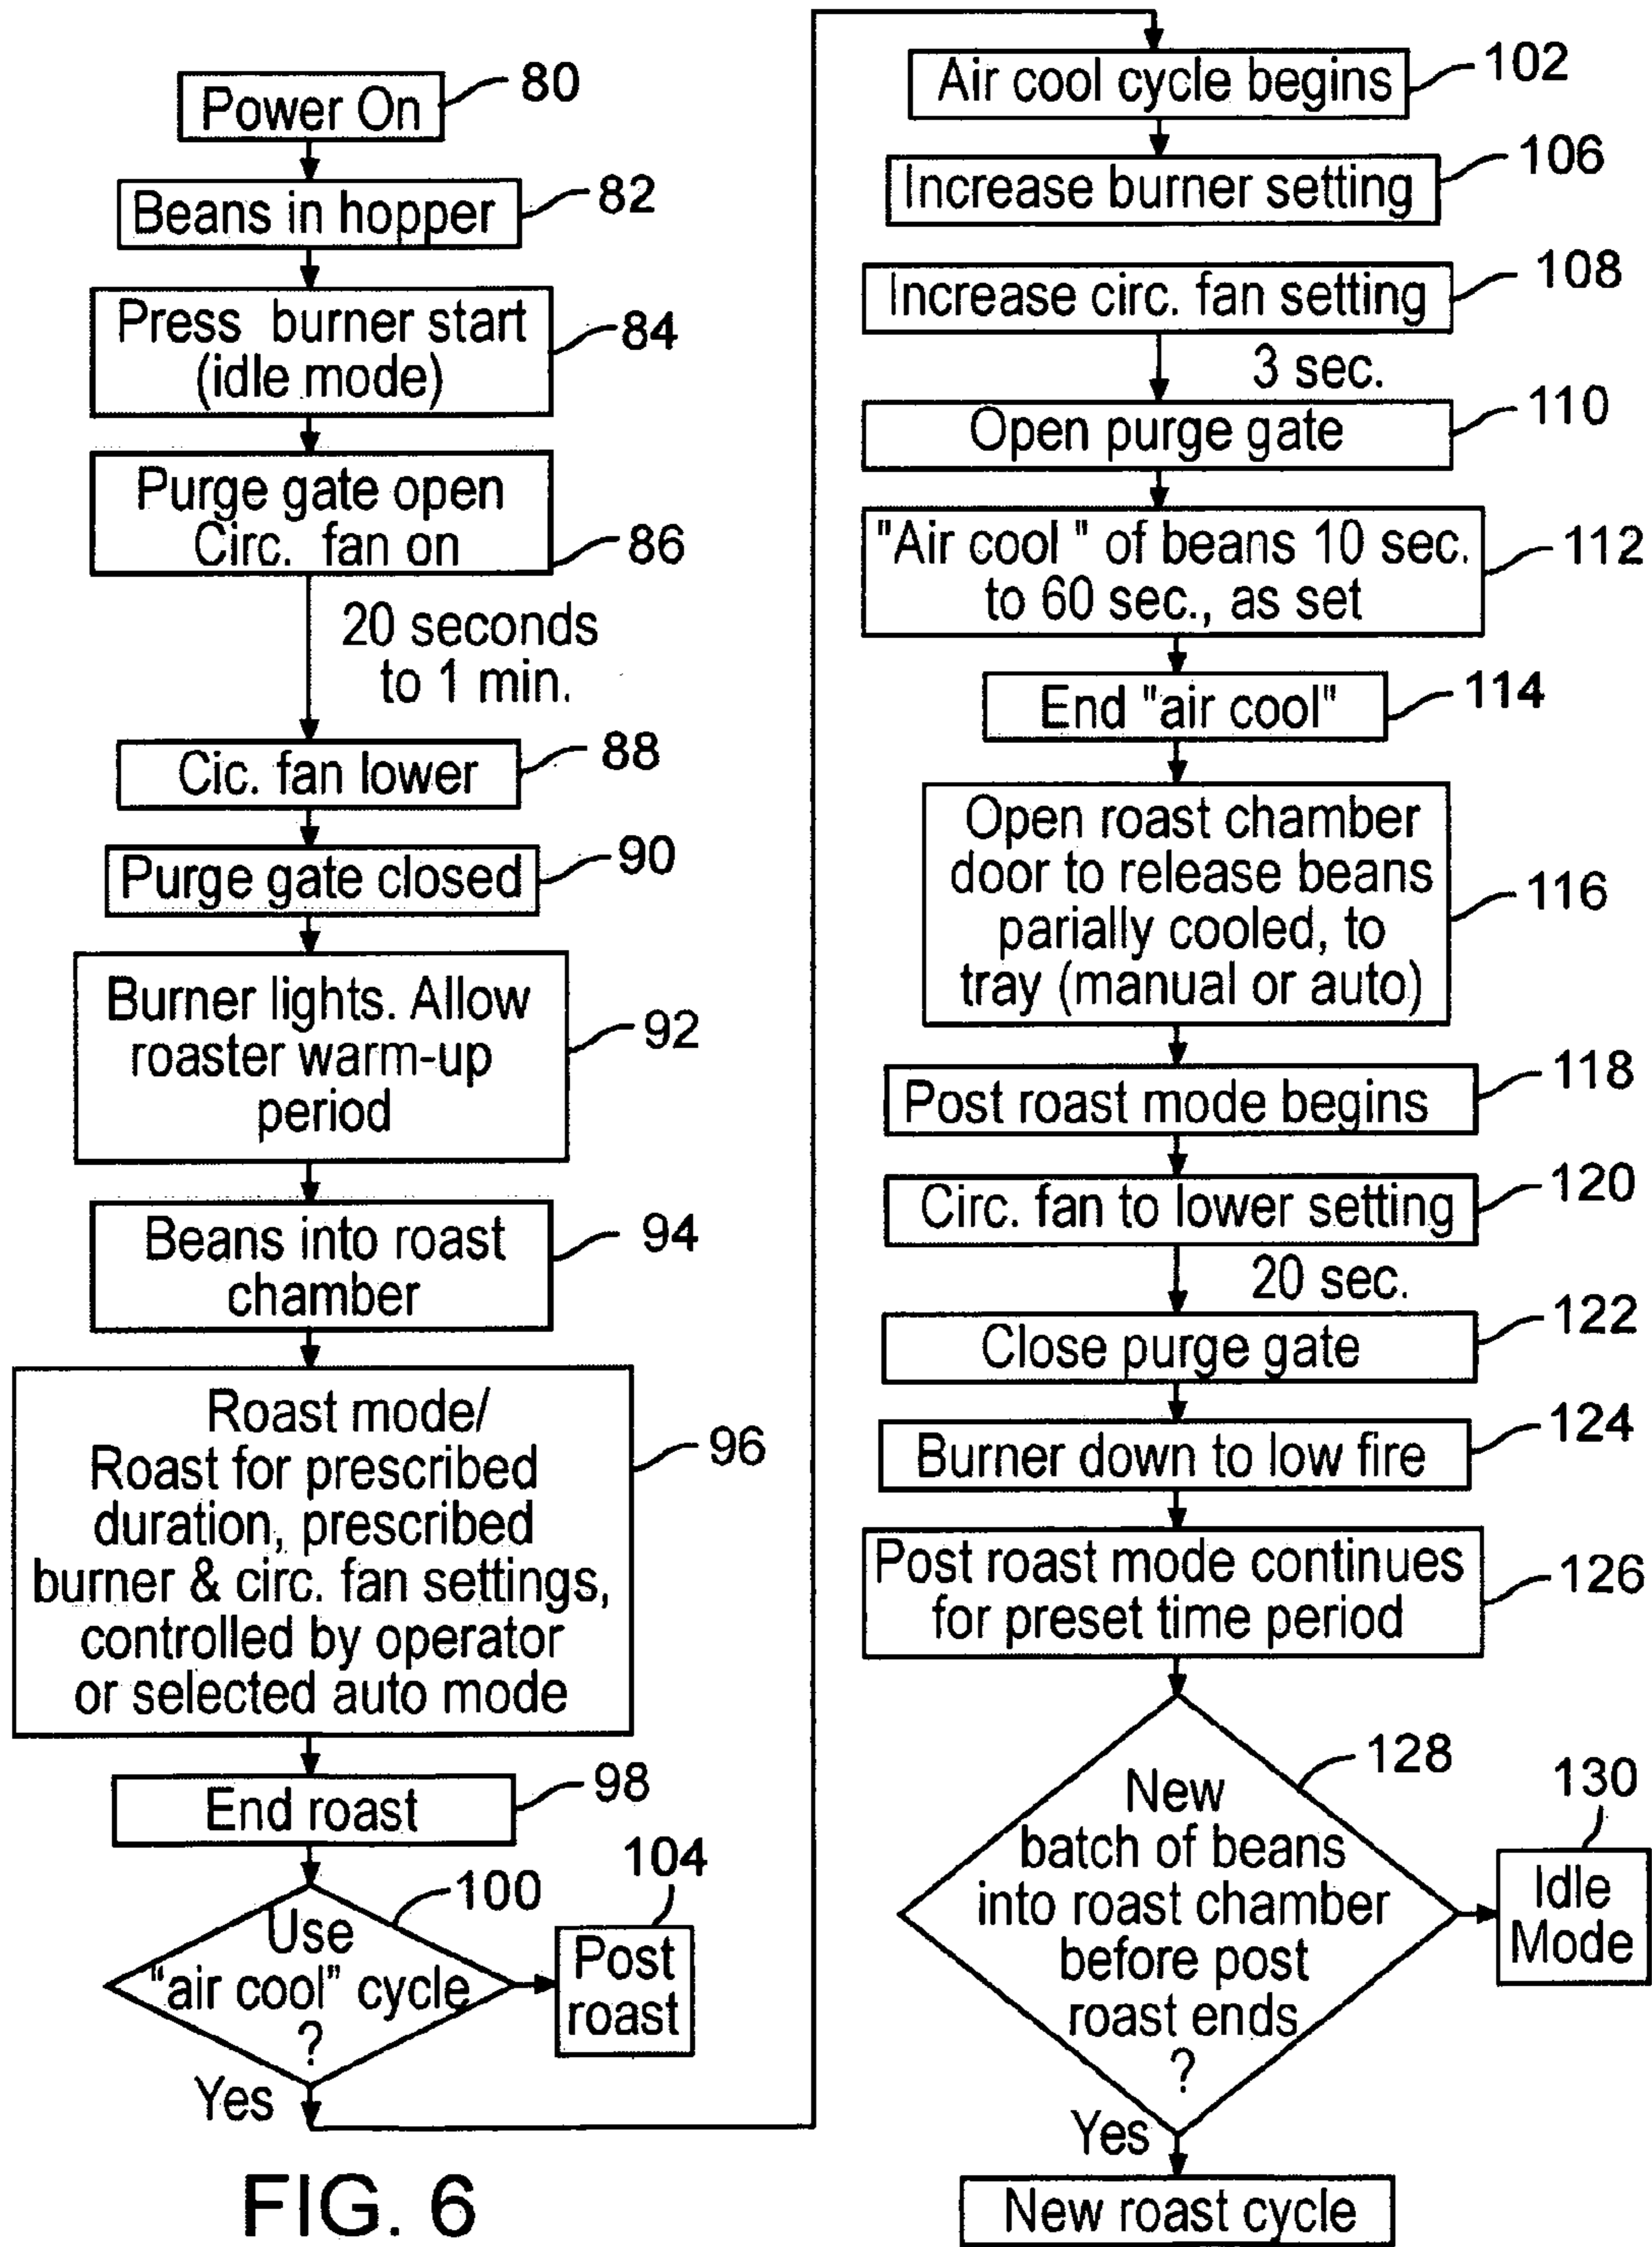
Power On 80

Beans in hopper 82

Press burner start (idle mode) 84

Purge gate open Circ. fan on 86

20 seconds to 1 min.

Cic. fan lower 88

Purge gate closed 90

Burner lights. Allow roaster warm-up period 92

Beans into roast chamber 94

Roast mode/ Roast for prescribed duration, prescribed burner & circ. fan settings, controlled by operator or selected auto mode 96

End roast 98

Use "air cool" cycle ? 100

Post roast 104

Yes

FIG. 6

Air cool cycle begins 102

Increase burner setting 106

Increase circ. fan setting 108

3 sec.

Open purge gate 110

"Air cool " of beans 10 sec. to 60 sec., as set 112

End "air cool" 114

Open roast chamber door to release beans parially cooled, to tray (manual or auto) 116

Post roast mode begins 118

Circ. fan to lower setting 120

20 sec.

Close purge gate 122

Burner down to low fire 124

Post roast mode continues for preset time period 126

New batch of beans into roast chamber before post roast ends ? 128

130 Idle Mode

Yes

New roast cycle